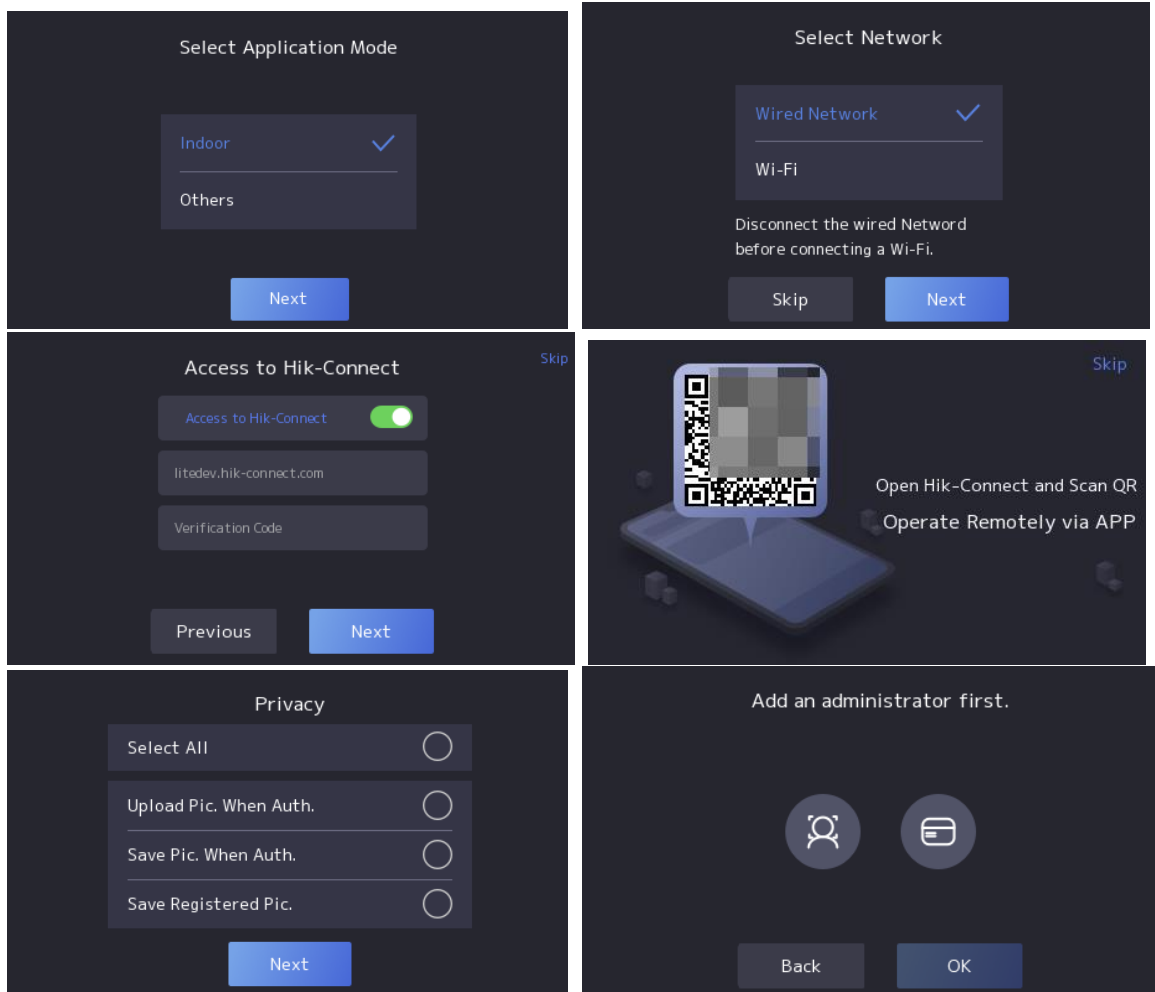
Select Application Mode

Indoor

Others

Next

Select Network

Wired Network

Wi-Fi

Disconnect the wired Netword before connecting a Wi-Fi.

Skip

Next

Access to Hik-Connect

Skip

Access to Hik-Connect

litedev.hik-connect.com

Verification Code

Previous

Next

Skip

Open Hik-Connect and Scan QR

Operate Remotely via APP

Privacy

Select All

Upload Pic. When Auth.

Save Pic. When Auth.

Save Registered Pic.

Next

Add an administrator first.

Back

OK